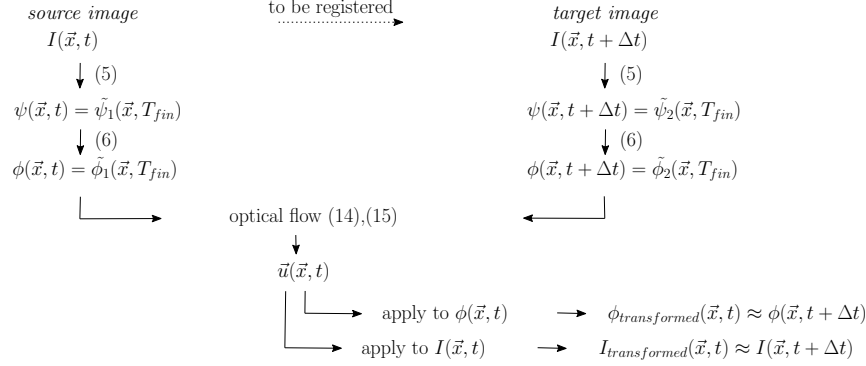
*source image*
$I(\vec{x}, t)$
(5)
$\psi(\vec{x}, t) = \tilde{\psi}_1(\vec{x}, T_{fin})$
(6)
$\phi(\vec{x}, t) = \tilde{\phi}_1(\vec{x}, T_{fin})$

to be registered

*target image*
$I(\vec{x}, t + \Delta t)$
(5)
$\psi(\vec{x}, t + \Delta t) = \tilde{\psi}_2(\vec{x}, T_{fin})$
(6)
$\phi(\vec{x}, t + \Delta t) = \tilde{\phi}_2(\vec{x}, T_{fin})$

optical flow (14),(15)

$\vec{u}(\vec{x}, t)$

apply to $\phi(\vec{x}, t)$ $\phi_{transformed}(\vec{x}, t) \approx \phi(\vec{x}, t + \Delta t)$

apply to $I(\vec{x}, t)$ $I_{transformed}(\vec{x}, t) \approx I(\vec{x}, t + \Delta t)$